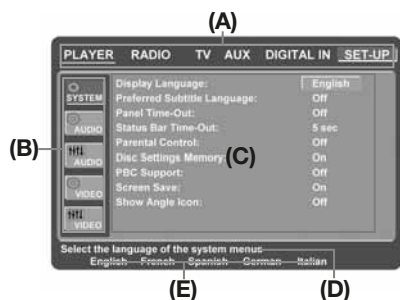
(A)

PLAYER RADIO TV AUX DIGITAL IN SET-UP

SYSTEM
AUDIO
AUDIO
VIDEO
VIDEO

(B)

| Display Language: | English |
|---|---|
| Preferred Subtitle Language: | Off |
| Panel Time-Out: | Off |
| Status Bar Time-Out: | 5 sec |
| Parental Control: | Off |
| Disc Settings Memory | On |
| PBC Support: | Off |
| Screen Save: | On |
| Show Angle Icon: | Off |

(C)

Select the language of the system menus

English French Spanish German Italian

(E) (D)